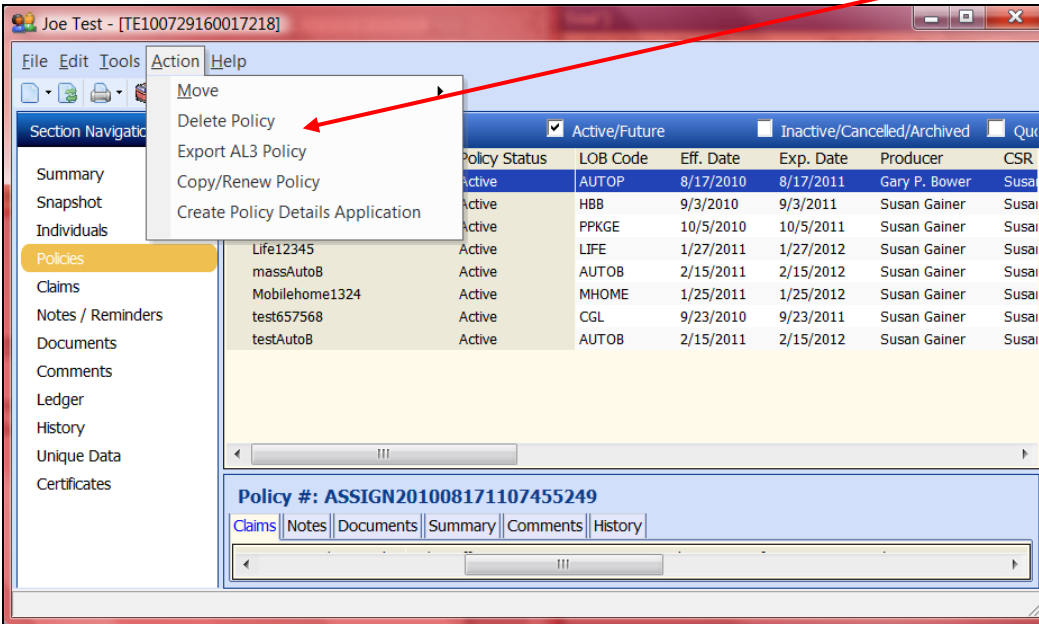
Joe Test - [TE100729160017218]

File Edit Tools Action Help

Move
Delete Policy
Export AL3 Policy
Copy/Renew Policy
Create Policy Details Application

Section Navigatio

Summary
Snapshot
Individuals
Policies
Claims
Notes / Reminders
Documents
Comments
Ledger
History
Unique Data
Certificates

Active/Future Inactive/Cancelled/Archived Quo

| | Policy Status | LOB Code | Eff. Date | Exp. Date | Producer | CSR |
|---|---|---|---|---|---|---|
| | Active | AUTOP | 8/17/2010 | 8/17/2011 | Gary P. Bower | Susa |
| | Active | HBB | 9/3/2010 | 9/3/2011 | Susan Gainer | Susa |
| | Active | PPKGE | 10/5/2010 | 10/5/2011 | Susan Gainer | Susa |
| Life12345 | Active | LIFE | 1/27/2011 | 1/27/2012 | Susan Gainer | Susa |
| massAutoB | Active | AUTOB | 2/15/2011 | 2/15/2012 | Susan Gainer | Susa |
| Mobilehome1324 | Active | MHOME | 1/25/2011 | 1/25/2012 | Susan Gainer | Susa |
| test657568 | Active | CGL | 9/23/2010 | 9/23/2011 | Susan Gainer | Susa |
| testAutoB | Active | AUTOB | 2/15/2011 | 2/15/2012 | Susan Gainer | Susa |

Policy #: ASSIGN201008171107455249

Claims Notes Documents Summary Comments History